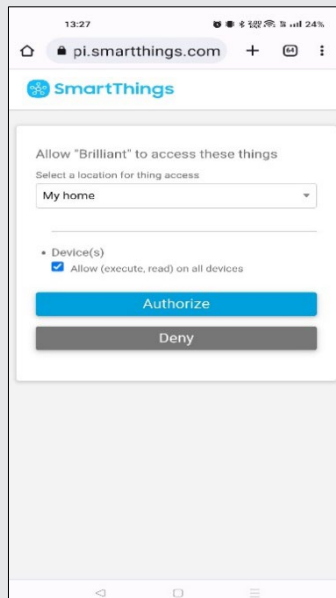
13:27

24%

pi.smartthings.com

+

64

SmartThings

Allow "Brilliant" to access these things

Select a location for thing access

My home

• Device(s)

Allow (execute, read) on all devices

Authorize

Deny